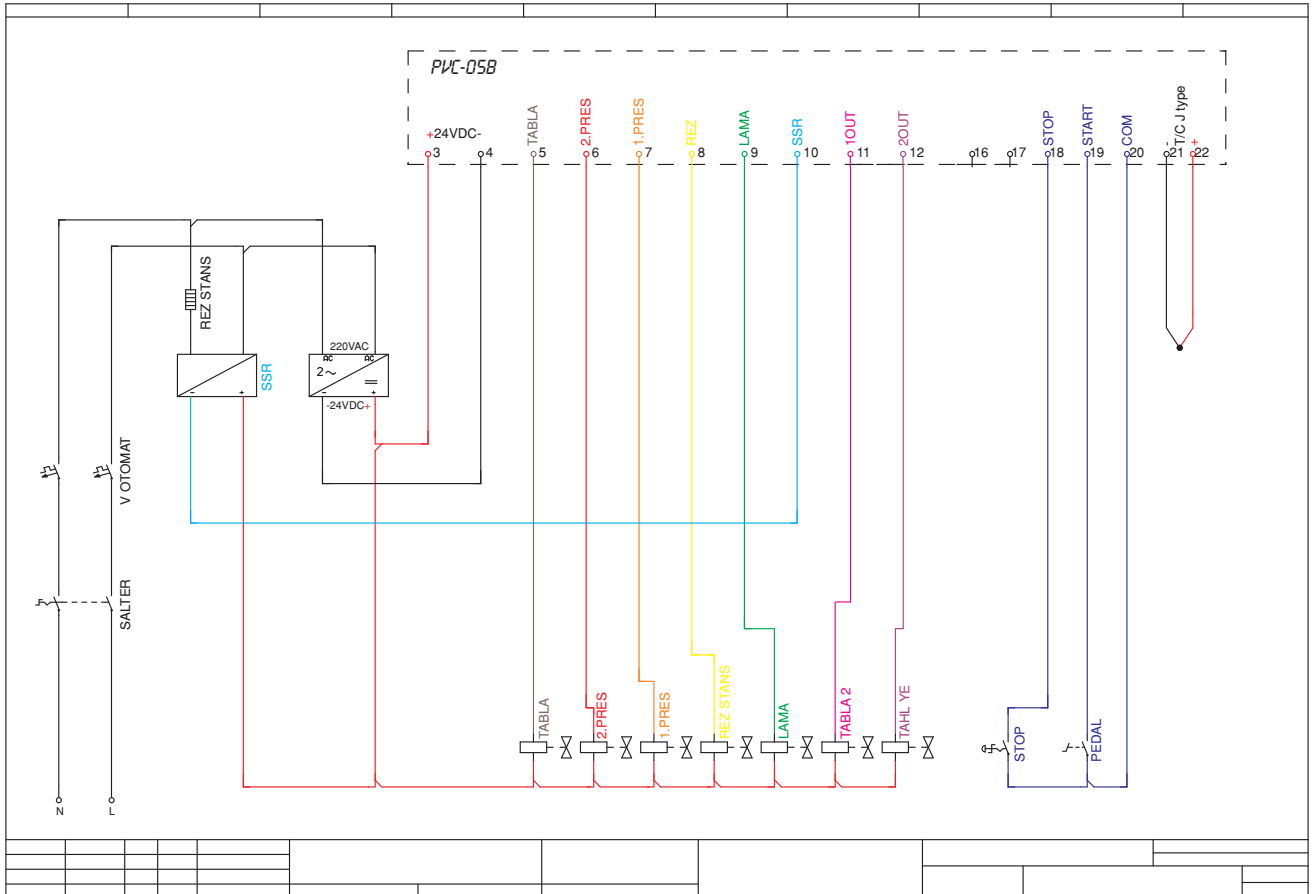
PVC-05B

+24VDC-
3 4
TABLA 5
2.PRES 6
1.PRES 7
REZ 8
LAMA 9
SSR 10
1OUT 11
2OUT 12
16 17
STOP 18
START 19
COM 20
- T/C J type +
21 22

REZ STANS

220VAC
AC AC
2~
-24VDC+
SSR

V OTOMAT

SALTER

N L

TABLA
2.PRES
1.PRES
REZ STANS
LAMA
TABLA 2
TAHL YE

STOP
PEDAL